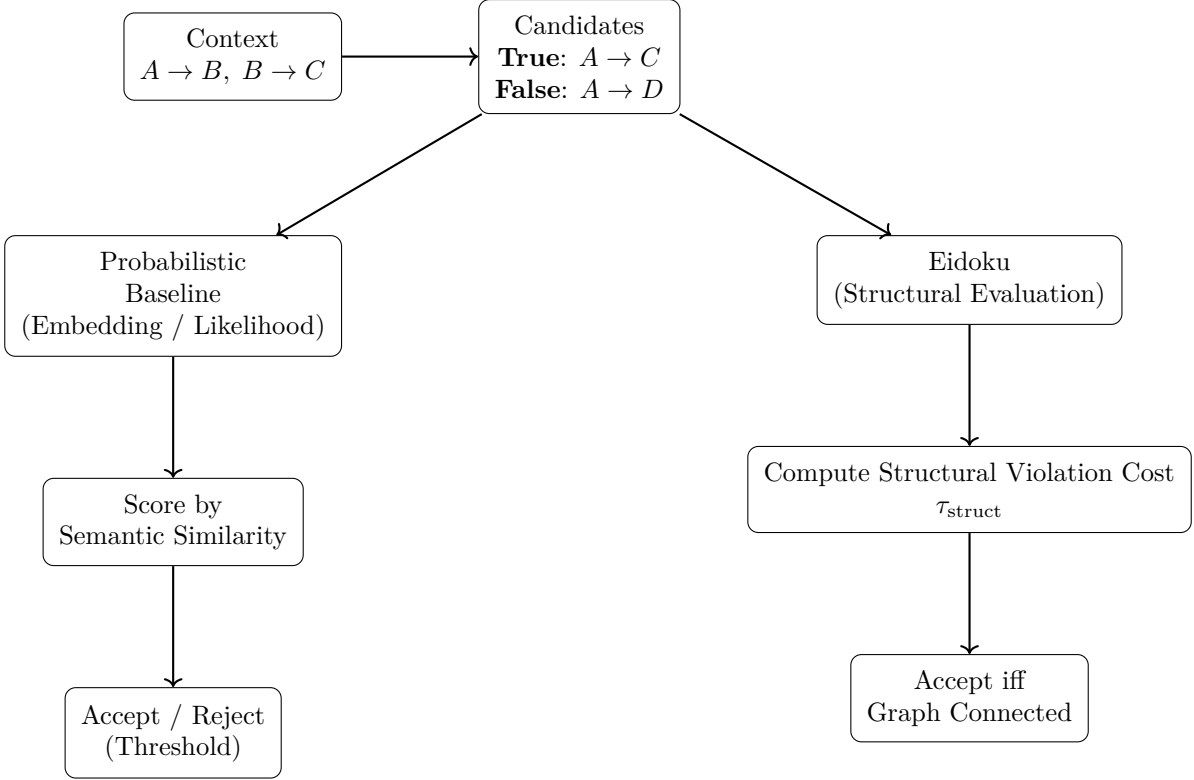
Context
$A \to B,\ B \to C$

Candidates
**True**: $A \to C$
**False**: $A \to D$

Probabilistic Baseline (Embedding / Likelihood)

Score by Semantic Similarity

Accept / Reject (Threshold)

Eidoku (Structural Evaluation)

Compute Structural Violation Cost $\tau_{\text{struct}}$

Accept iff Graph Connected